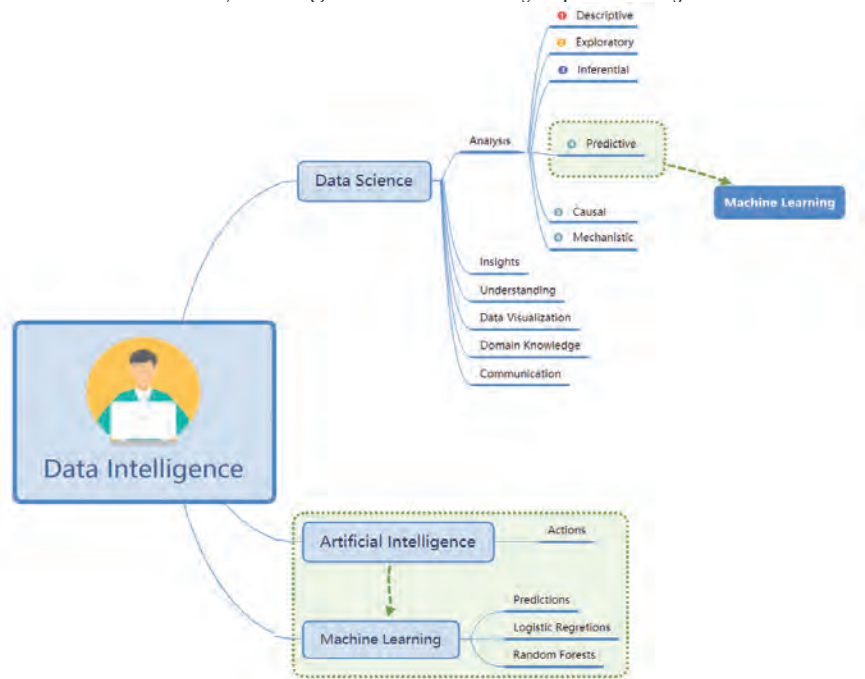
Data Intelligence

Data Science

Analysis

Descriptive

Exploratory

Inferential

Predictive

Machine Learning

Causal

Mechanistic

Insights

Understanding

Data Visualization

Domain Knowledge

Communication

Artificial Intelligence

Actions

Machine Learning

Predictions

Logistic Regretions

Random Forests